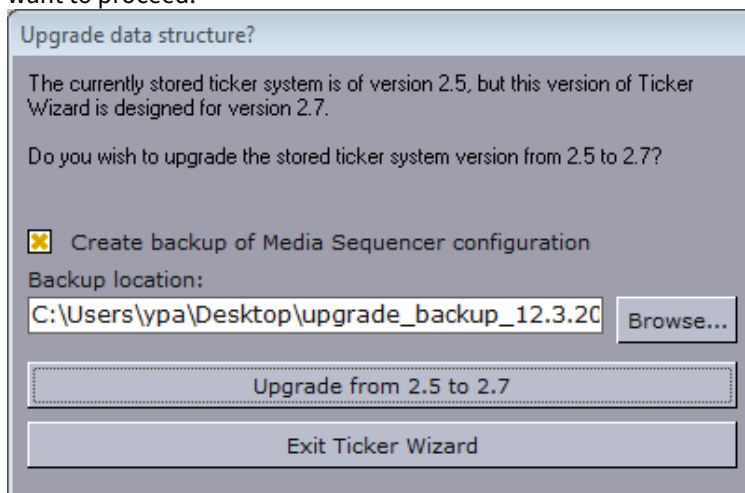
want to proceed.

Upgrade data structure?

The currently stored ticker system is of version 2.5, but this version of Ticker Wizard is designed for version 2.7.

Do you wish to upgrade the stored ticker system version from 2.5 to 2.7?

Create backup of Media Sequencer configuration

Backup location:

C:\Users\ypa\Desktop\upgrade_backup_12.3.20

Browse...

Upgrade from 2.5 to 2.7

Exit Ticker Wizard